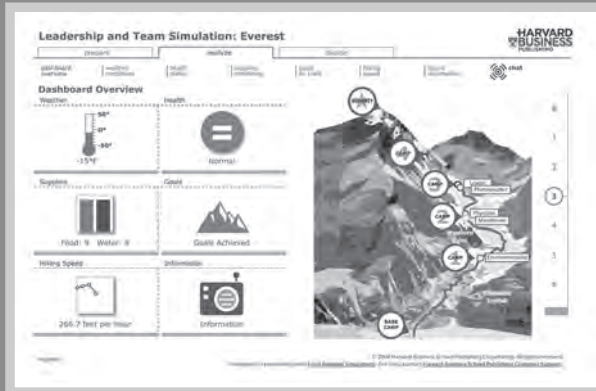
Leadership and Team Simulation: Everest

HARVARD BUSINESS PUBLISHING

prepare | analyze | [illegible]

dashboard overview | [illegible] | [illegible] | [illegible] | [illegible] | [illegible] | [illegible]

chat

Dashboard Overview

Weather

50°
0°
-50°

-15°F

Health

Normal

Supplies

Food: 9 Water: 8

Goals

Goals Achieved

Hiking Speed

266.7 feet per hour

Information

Information

SUMMIT

CAMP

CAMP

CAMP

CAMP

BASE CAMP

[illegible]

6
1
2
3
4
5
6

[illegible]

© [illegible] Harvard Business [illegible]
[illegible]